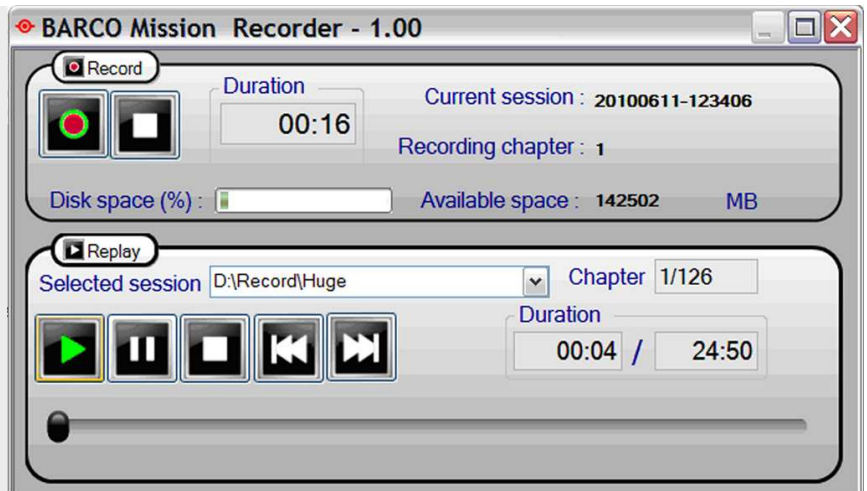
BARCO Mission Recorder - 1.00

Record

Duration

00:16

Current session : 20100611-123406

Recording chapter : 1

Disk space (%) :

Available space : 142502 MB

Replay

Selected session D:\Record\Huge

Chapter 1/126

Duration

00:04 / 24:50